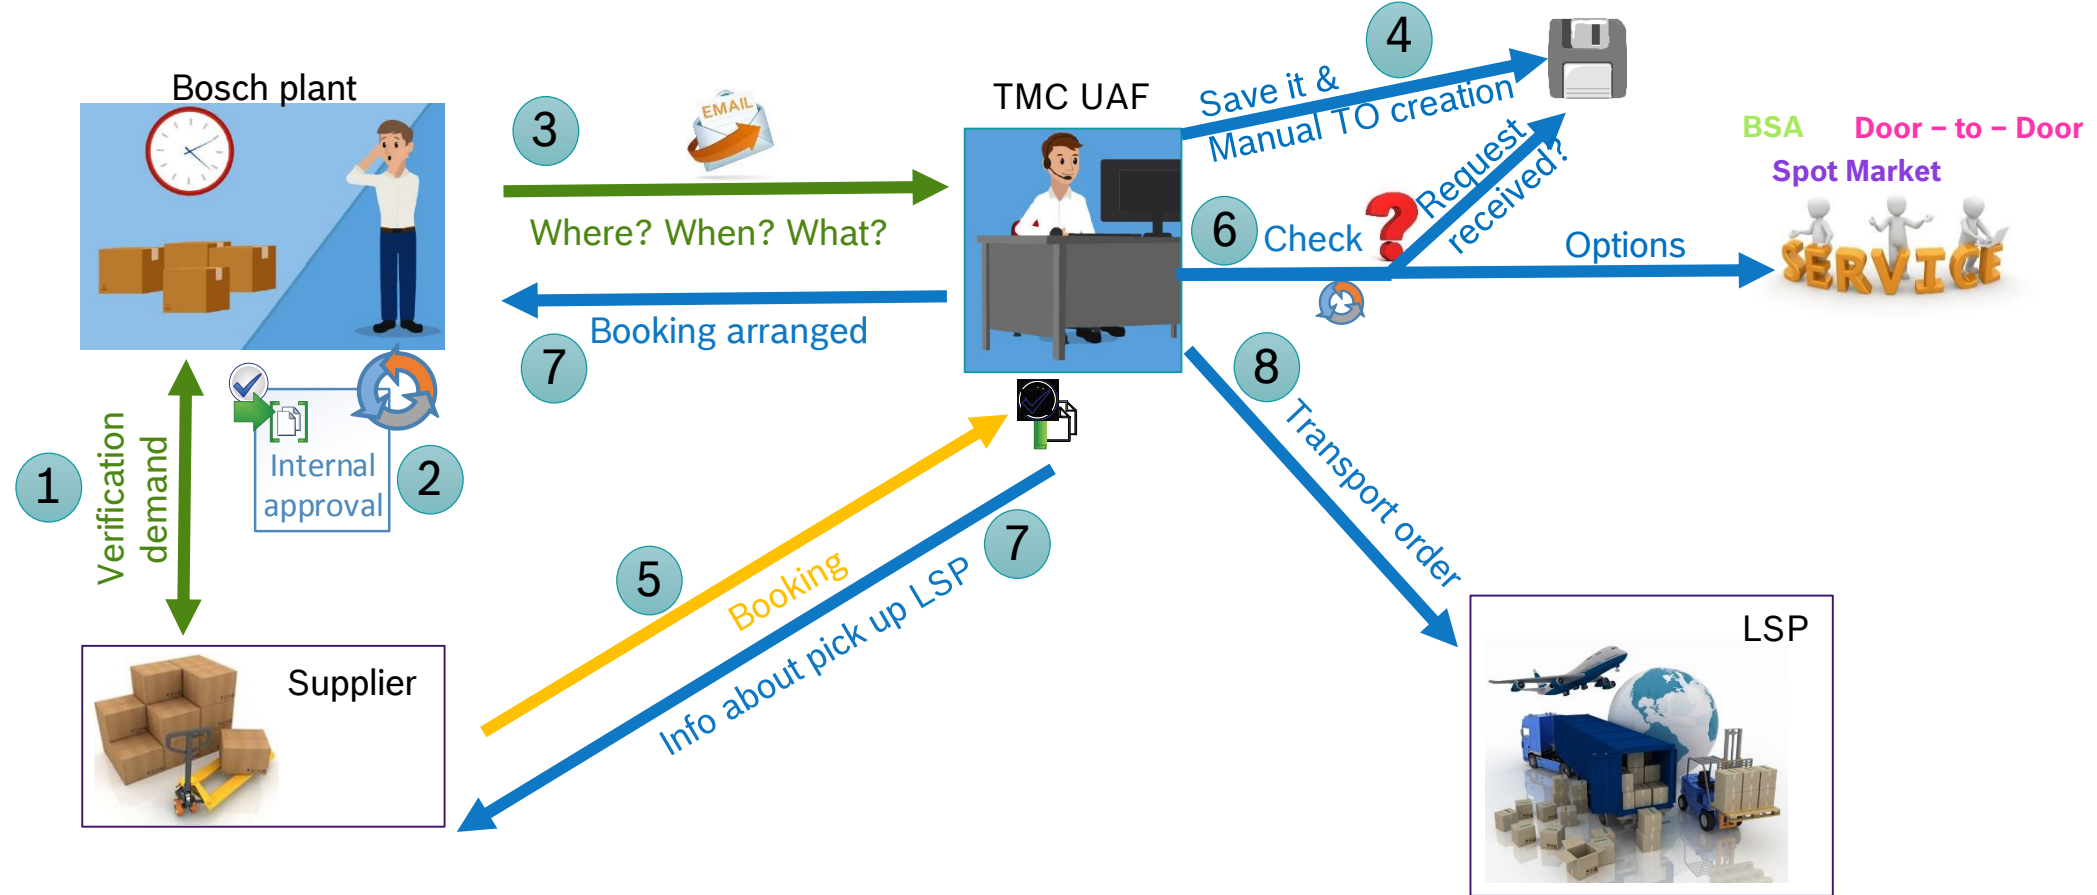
Bosch plant

3

EMAIL

Where? When? What?

Booking arranged

7

TMC UAF

4

Save it &
Manual TO creation

6

Check

Request received?

Options

BSA

Door – to – Door

Spot Market

SERVICE

8

Transport order

1

Verification demand

Internal approval

2

5

Booking

Info about pick up LSP

7

Supplier

LSP